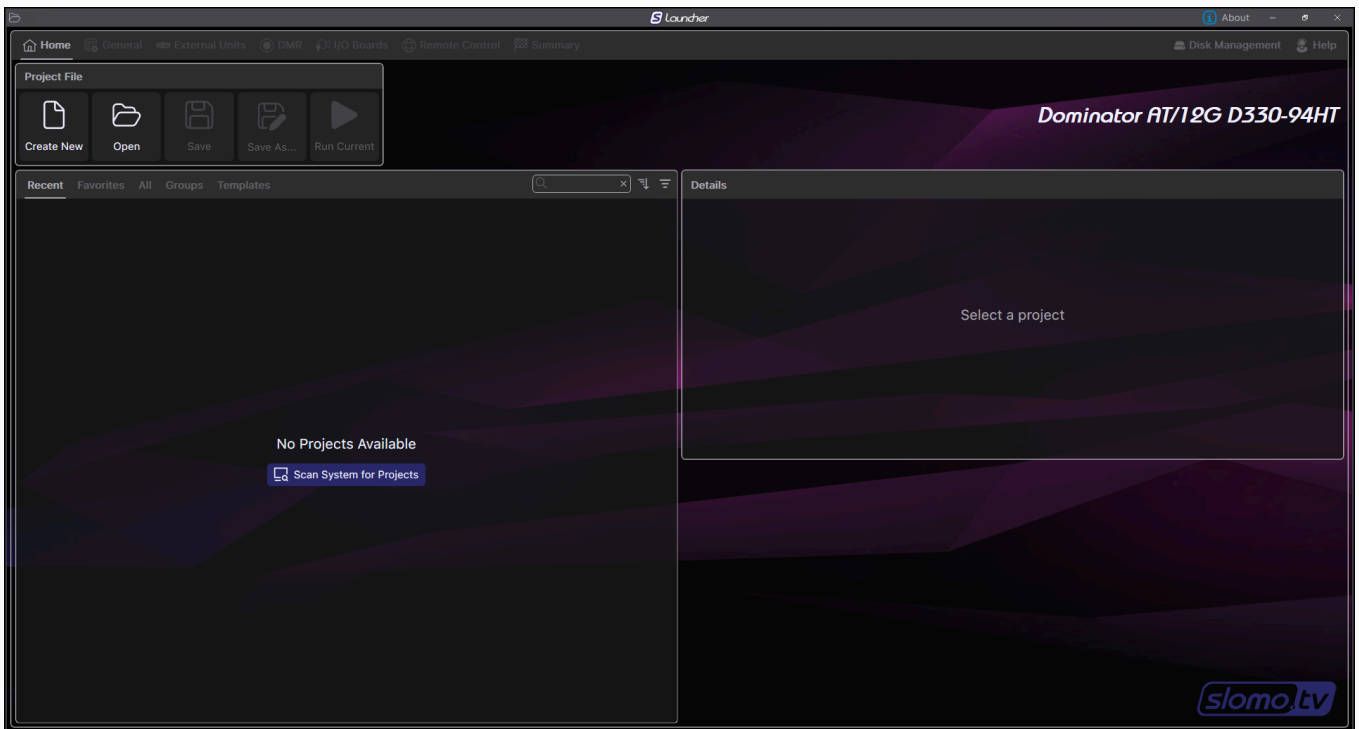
Launcher

About

Home General External Units DMR I/O Boards Remote Control Summary

Disk Management Help

Project File

Create New Open Save Save As... Run Current

Dominator AT/12G D330-94HT

Recent Favorites All Groups Templates

Details

Select a project

No Projects Available

Scan System for Projects

slomo.tv